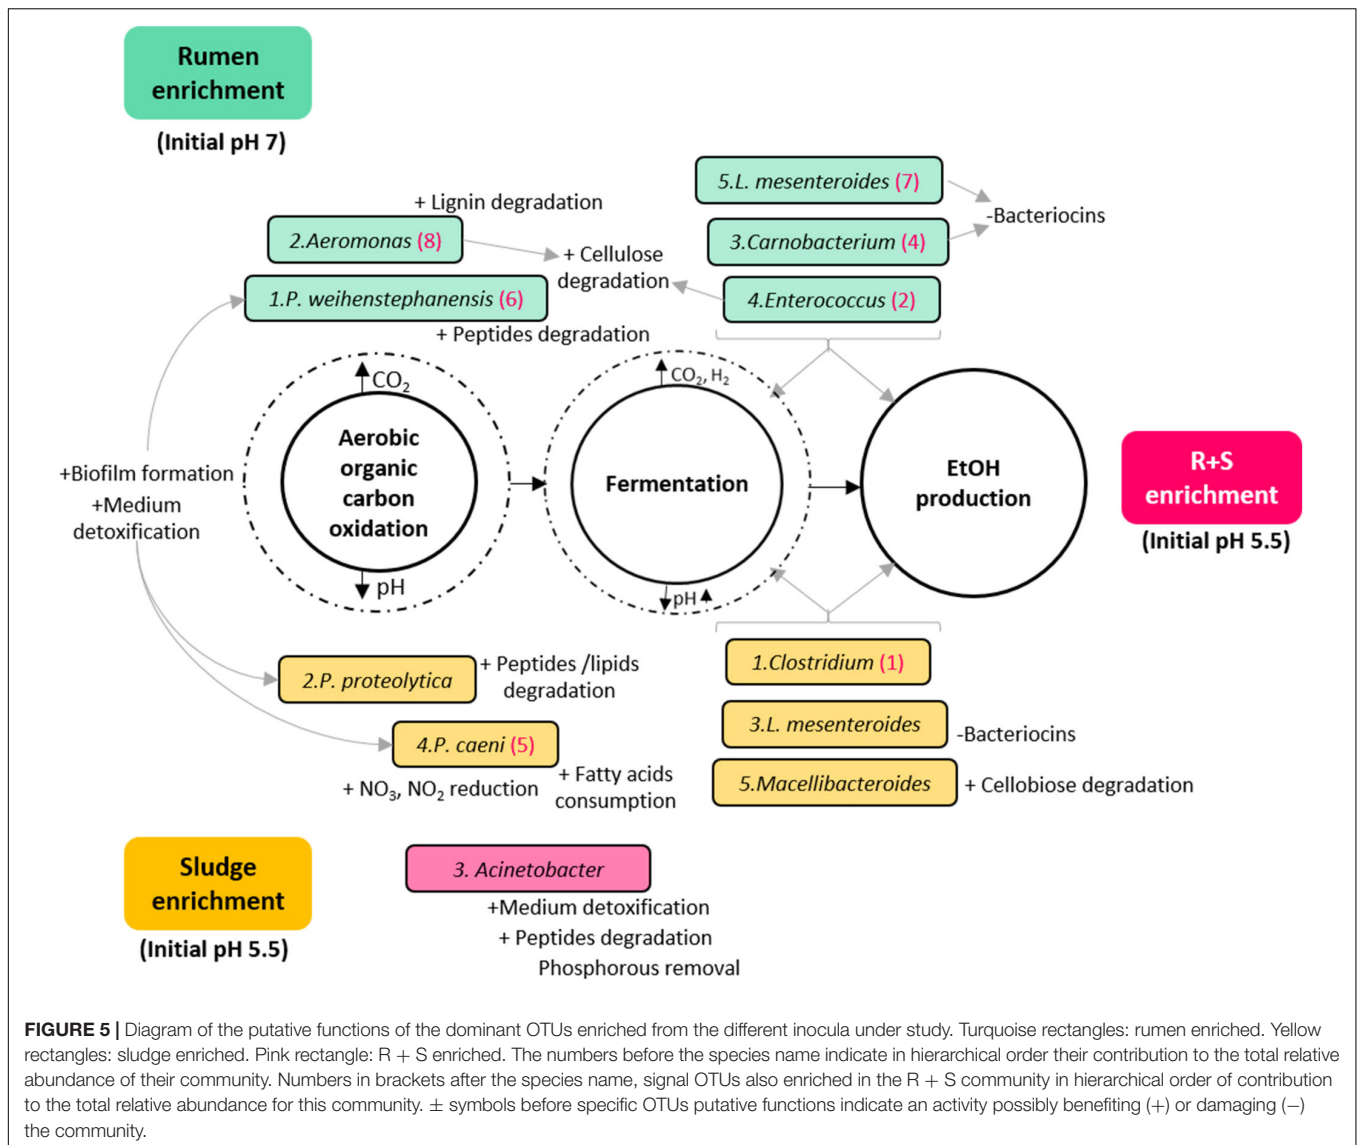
Rumen enrichment

(Initial pH 7)

+ Lignin degradation

5.L. mesenteroides (7)

-Bacteriocins

2.Aeromonas (8)

3.Carnobacterium (4)

+ Cellulose degradation

1.P. weihenstephanensis (6)

4.Enterococcus (2)

+ Peptides degradation

$CO_2$

Aerobic organic carbon oxidation

pH

$CO_2$, $H_2$

Fermentation

pH

EtOH production

R+S enrichment

(Initial pH 5.5)

+Biofilm formation

+Medium detoxification

2.P. proteolytica

+ Peptides /lipids degradation

1.Clostridium (1)

3.L. mesenteroides

-Bacteriocins

4.P. caeni (5)

+ $NO_3$, $NO_2$ reduction

+ Fatty acids consumption

5.Macellibacteroides

+ Cellobiose degradation

Sludge enrichment

(Initial pH 5.5)

3. Acinetobacter

+Medium detoxification

+ Peptides degradation

Phosphorous removal

FIGURE 5 | Diagram of the putative functions of the dominant OTUs enriched from the different inocula under study. Turquoise rectangles: rumen enriched. Yellow rectangles: sludge enriched. Pink rectangle: R + S enriched. The numbers before the species name indicate in hierarchical order their contribution to the total relative abundance of their community. Numbers in brackets after the species name, signal OTUs also enriched in the R + S community in hierarchical order of contribution to the total relative abundance for this community. ± symbols before specific OTUs putative functions indicate an activity possibly benefiting (+) or damaging (–) the community.